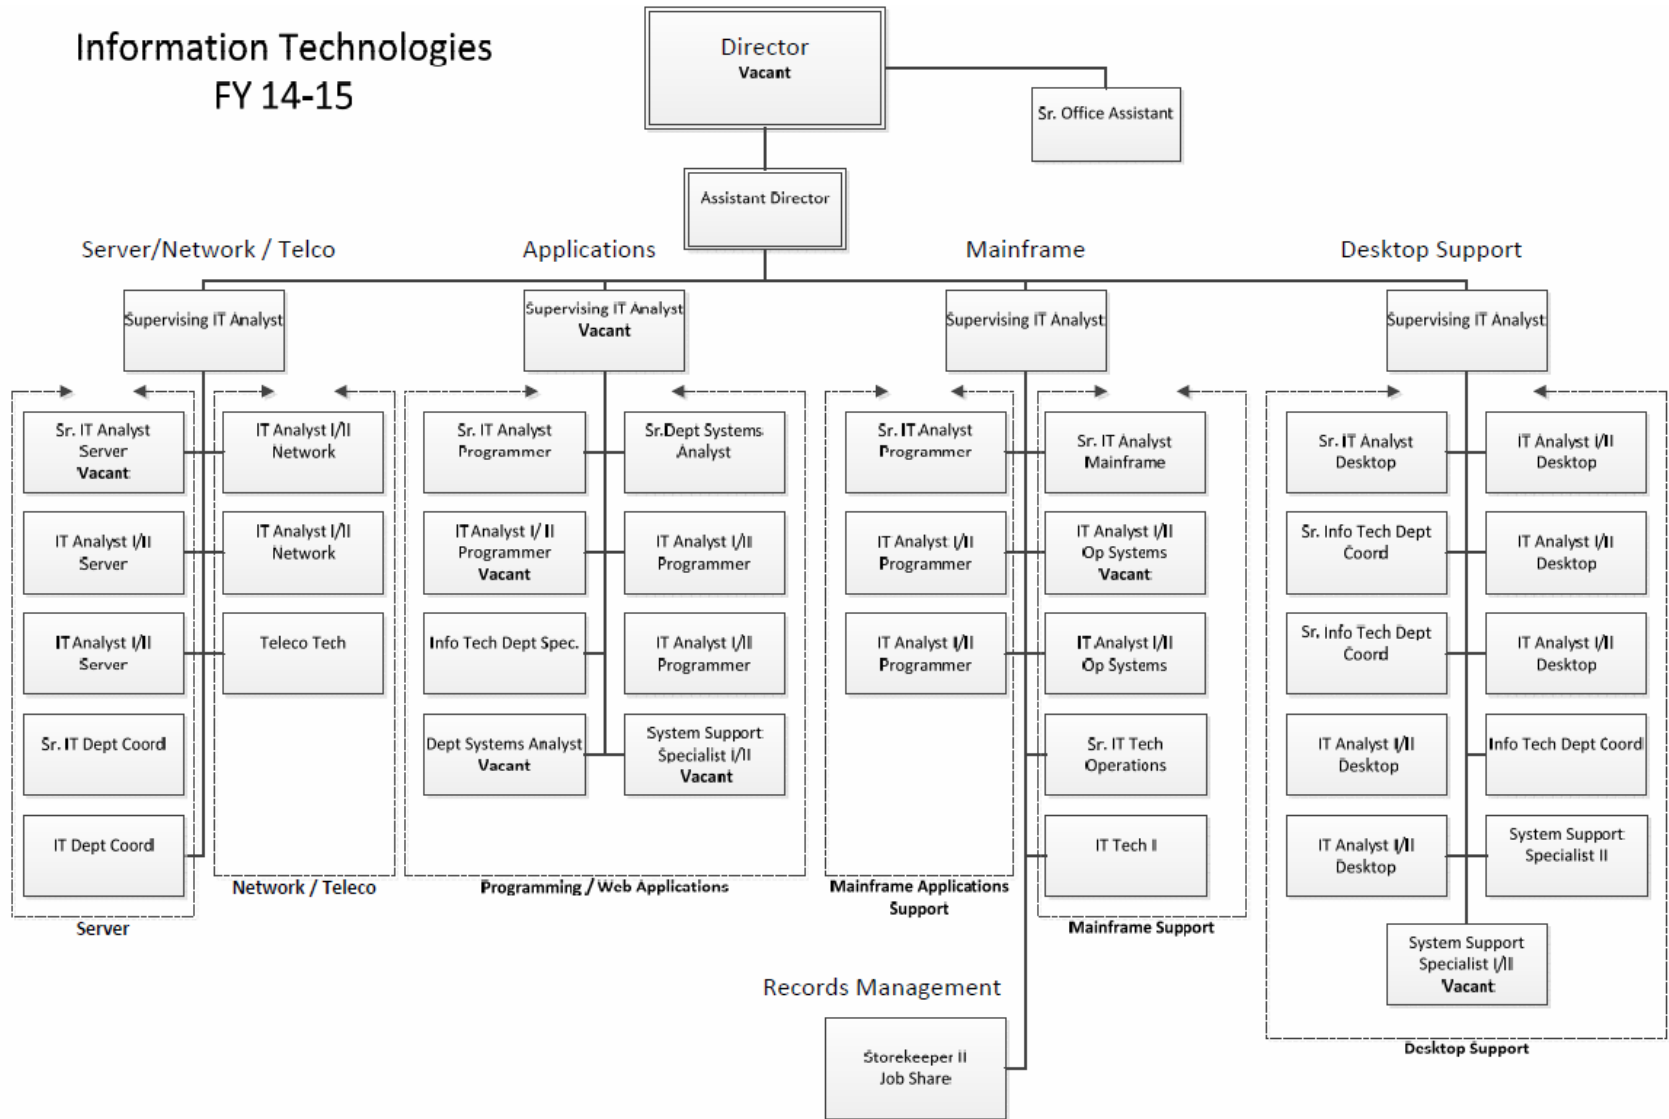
Information Technologies
FY 14-15

Director
Vacant

Sr. Office Assistant

Assistant Director

Server/Network / Telco

Applications

Mainframe

Desktop Support

Supervising IT Analyst

Sr. IT Analyst Server Vacant

IT Analyst I/II Server

IT Analyst I/II Server

Sr. IT Dept Coord

IT Dept Coord

Server

IT Analyst I/II Network

IT Analyst I/II Network

Teleco Tech

Network / Teleco

Supervising IT Analyst
Vacant

Sr. IT Analyst Programmer

IT Analyst I/ II Programmer Vacant

Info Tech Dept Spec.

Dept Systems Analyst Vacant

Sr.Dept Systems Analyst

IT Analyst I/II Programmer

IT Analyst I/II Programmer

System Support Specialist I/II Vacant

Programming / Web Applications

Supervising IT Analyst

Sr. IT Analyst Programmer

IT Analyst I/II Programmer

IT Analyst I/II Programmer

Mainframe Applications Support

Sr. IT Analyst Mainframe

IT Analyst I/II Op Systems Vacant

IT Analyst I/II Op Systems

Sr. IT Tech Operations

IT Tech I

Mainframe Support

Records Management

Storekeeper II Job Share

Supervising IT Analyst

Sr. IT Analyst Desktop

Sr. Info Tech Dept Coord

Sr. Info Tech Dept Coord

IT Analyst I/II Desktop

IT Analyst I/II Desktop

IT Analyst I/II Desktop

IT Analyst I/II Desktop

IT Analyst I/II Desktop

Info Tech Dept Coord

System Support Specialist II

System Support Specialist I/II Vacant

Desktop Support